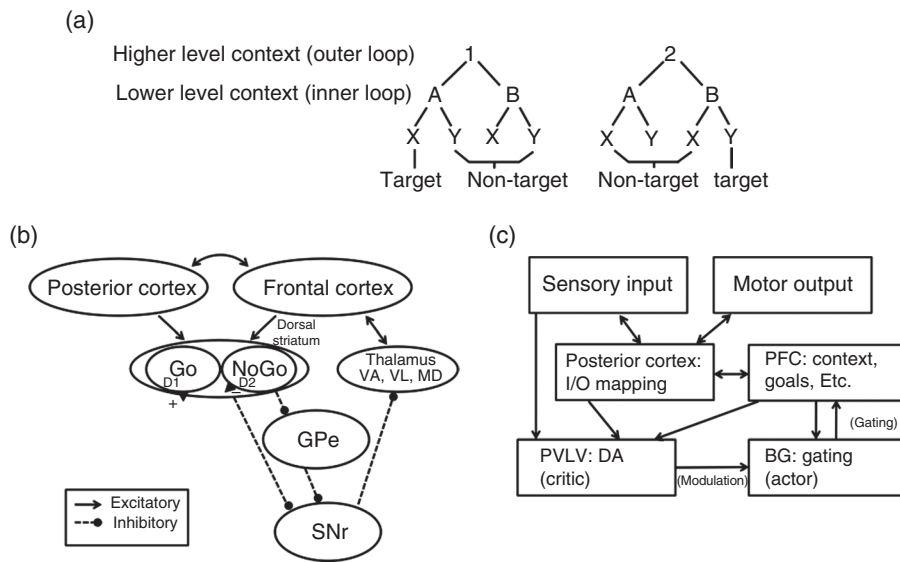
(a)

Higher level context (outer loop)
Lower level context (inner loop)

1
A B
X Y X Y
Target Non-target

2
A B
X Y X Y
Non-target target

(b)

Posterior cortex
Frontal cortex
Dorsal striatum
Go
NoGo
D1
D2
+
Thalamus VA, VL, MD
GPe
SNr
Excitatory
Inhibitory

(c)

Sensory input
Motor output
Posterior cortex: I/O mapping
PFC: context, goals, Etc.
PVLV: DA (critic)
BG: gating (actor)
(Modulation)
(Gating)